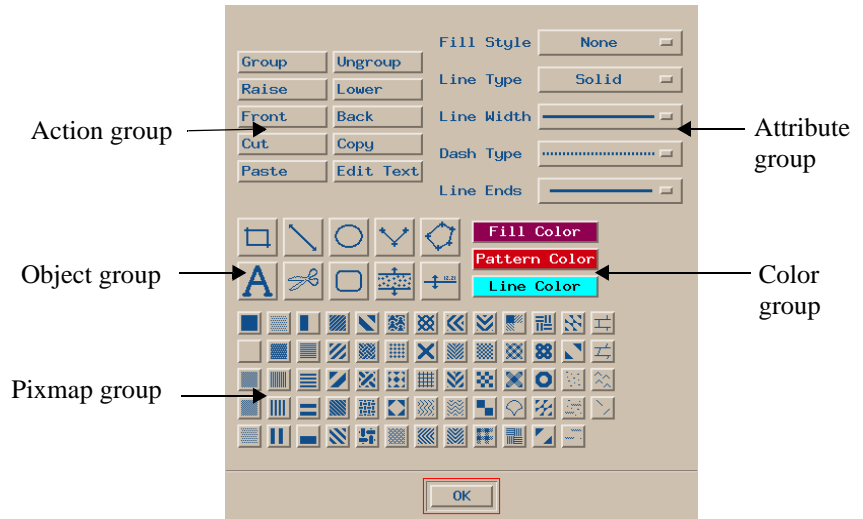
Group
Ungroup
Raise
Lower
Front
Back
Cut
Copy
Paste
Edit Text

Fill Style
None
Line Type
Solid
Line Width
Dash Type
Line Ends

Action group

Attribute group

Object group

Fill Color
Pattern Color
Line Color

Color group

Pixmap group

OK